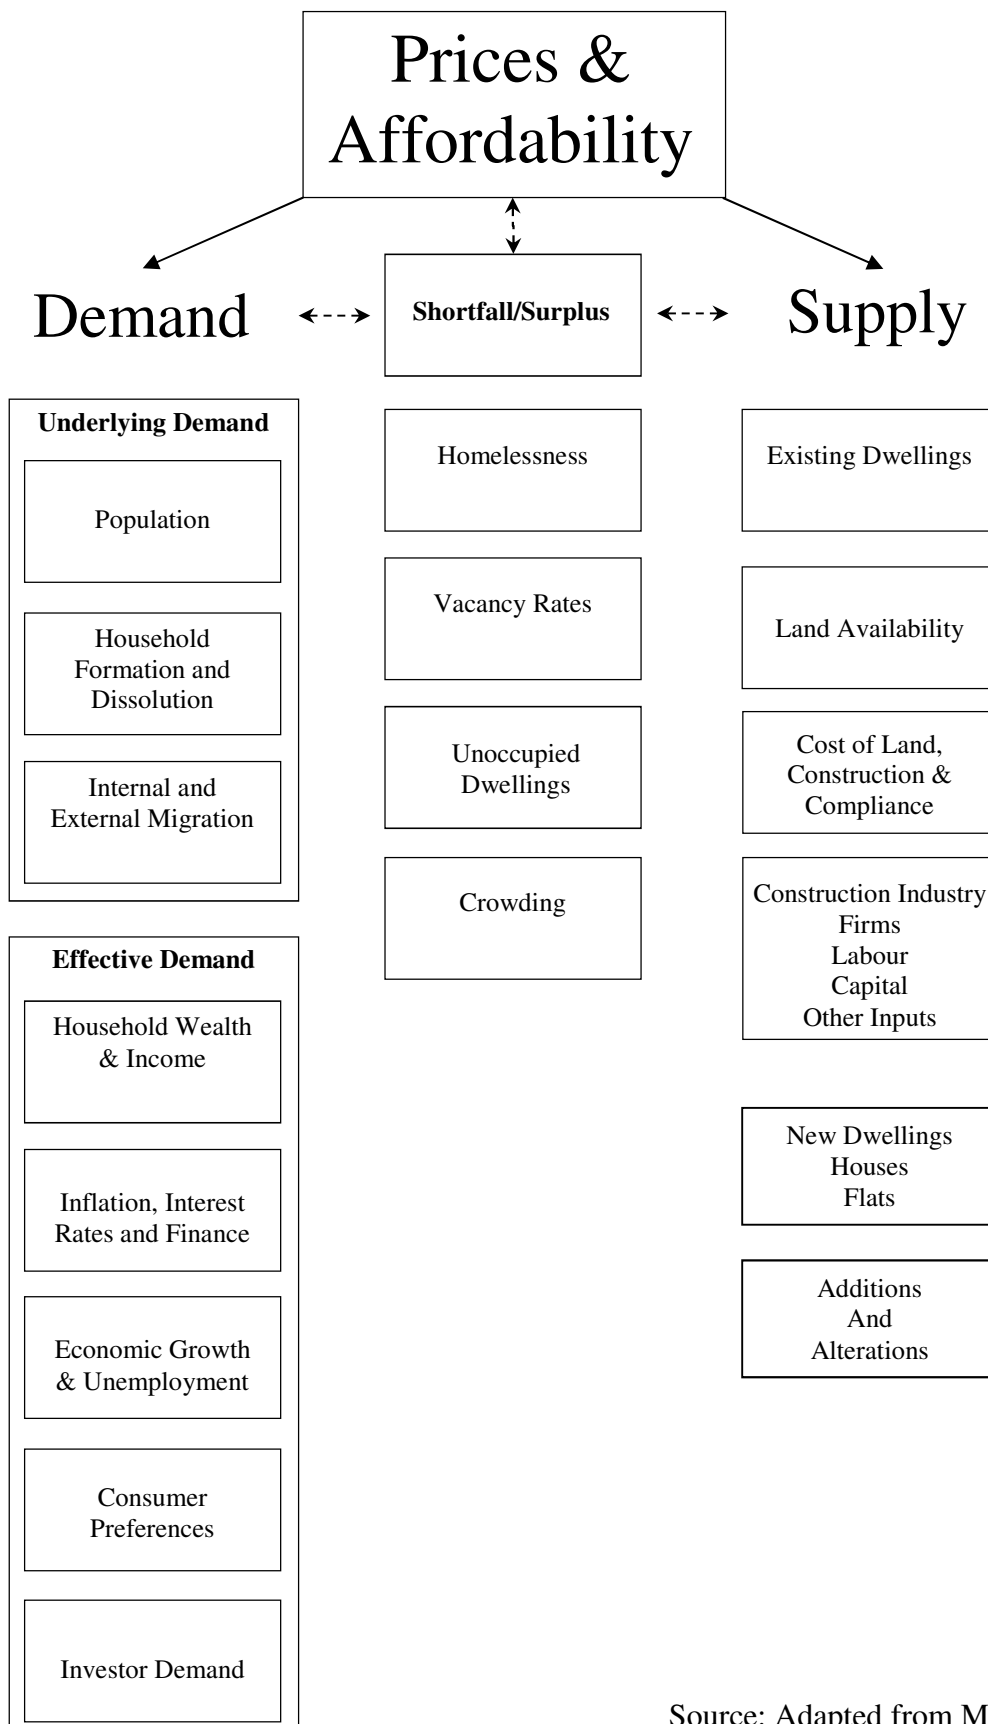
Prices & Affordability

Demand

Shortfall/Surplus

Supply

Underlying Demand

Population

Household Formation and Dissolution

Internal and External Migration

Effective Demand

Household Wealth & Income

Inflation, Interest Rates and Finance

Economic Growth & Unemployment

Consumer Preferences

Investor Demand

Homelessness

Vacancy Rates

Unoccupied Dwellings

Crowding

Existing Dwellings

Land Availability

Cost of Land, Construction & Compliance

Construction Industry
Firms
Labour
Capital
Other Inputs

New Dwellings
Houses
Flats

Additions
And
Alterations

Source: Adapted from M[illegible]